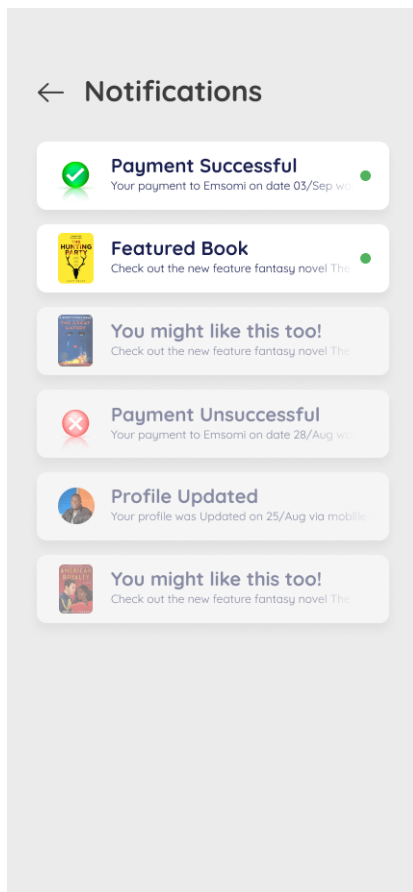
← Notifications

Payment Successful
Your payment to Emsomi on date 03/Sep wo

THE HUNTING PARTY
Featured Book
Check out the new feature fantasy novel The

You might like this too!
Check out the new feature fantasy novel The

Payment Unsuccessful
Your payment to Emsomi on date 28/Aug wo

Profile Updated
Your profile was Updated on 25/Aug via mobile

You might like this too!
Check out the new feature fantasy novel The